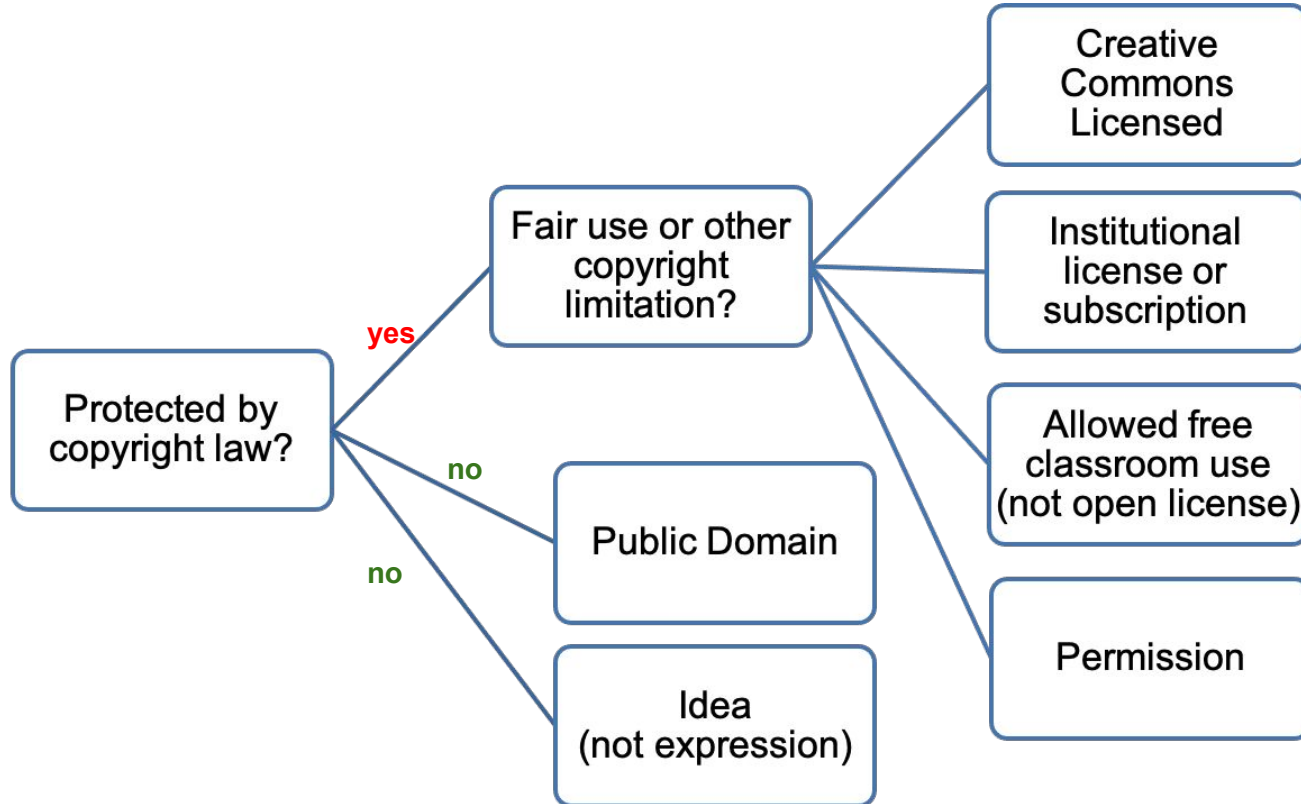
Protected by copyright law?

yes

Fair use or other copyright limitation?

Creative Commons Licensed

Institutional license or subscription

Allowed free classroom use (not open license)

Permission

no

Public Domain

no

Idea (not expression)